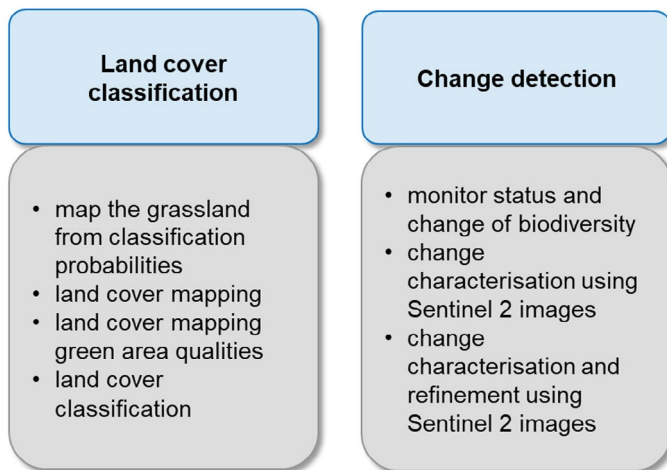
Land cover classification

• map the grassland from classification probabilities
• land cover mapping
• land cover mapping green area qualities
• land cover classification

Change detection

• monitor status and change of biodiversity
• change characterisation using Sentinel 2 images
• change characterisation and refinement using Sentinel 2 images